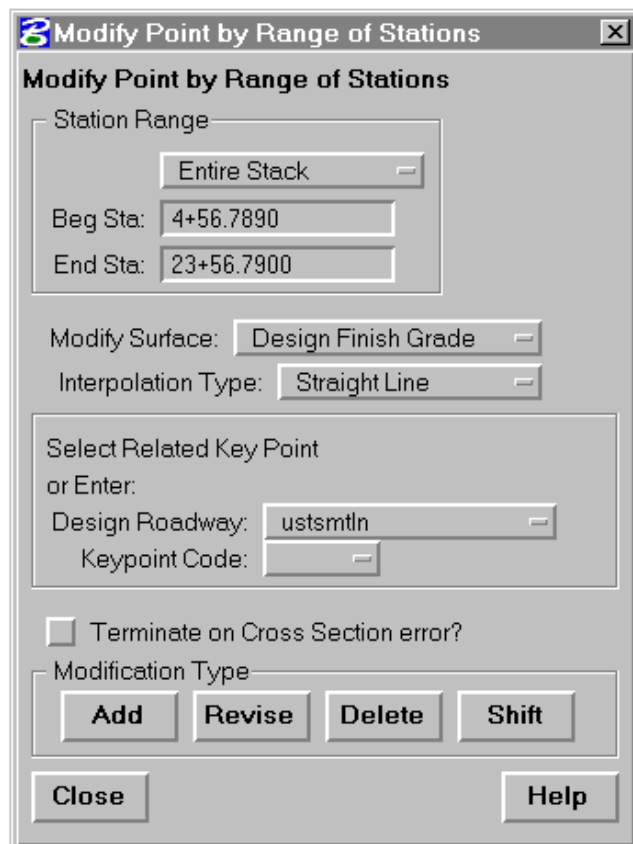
Modify Point by Range of Stations

Modify Point by Range of Stations

Station Range

Entire Stack

Beg Sta: 4+56.7890

End Sta: 23+56.7900

Modify Surface: Design Finish Grade

Interpolation Type: Straight Line

Select Related Key Point
or Enter:

Design Roadway: ustsmtln

Keypoint Code:

Terminate on Cross Section error?

Modification Type

Add Revise Delete Shift

Close Help